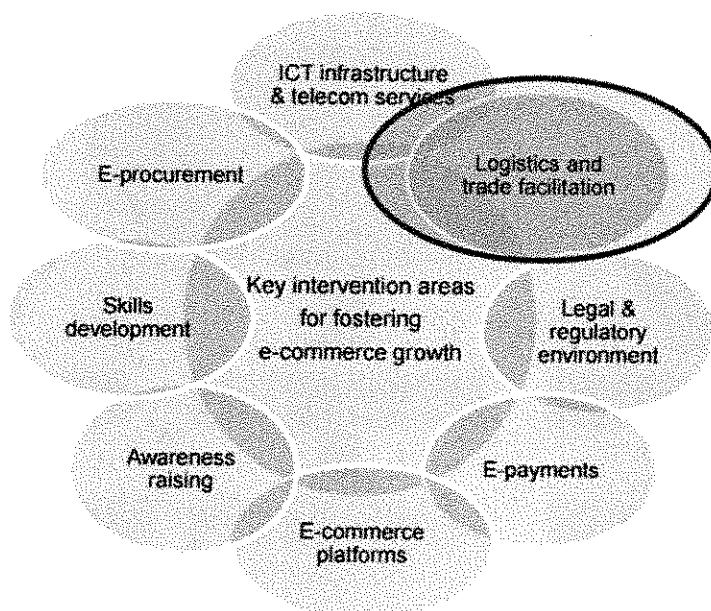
ICT infrastructure & telecom services

Logistics and trade facilitation

E-procurement

Skills development

Key intervention areas for fostering e-commerce growth

Legal & regulatory environment

Awareness raising

E-payments

E-commerce platforms